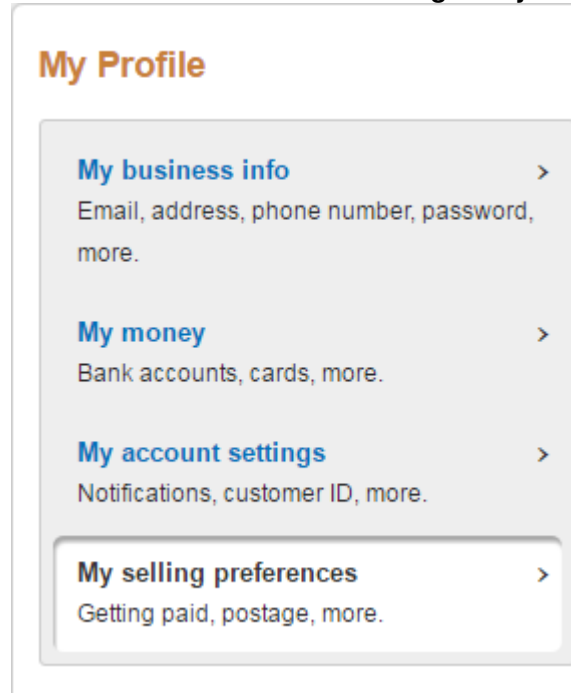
My Profile

My business info >
Email, address, phone number, password, more.

My money >
Bank accounts, cards, more.

My account settings >
Notifications, customer ID, more.

My selling preferences >
Getting paid, postage, more.